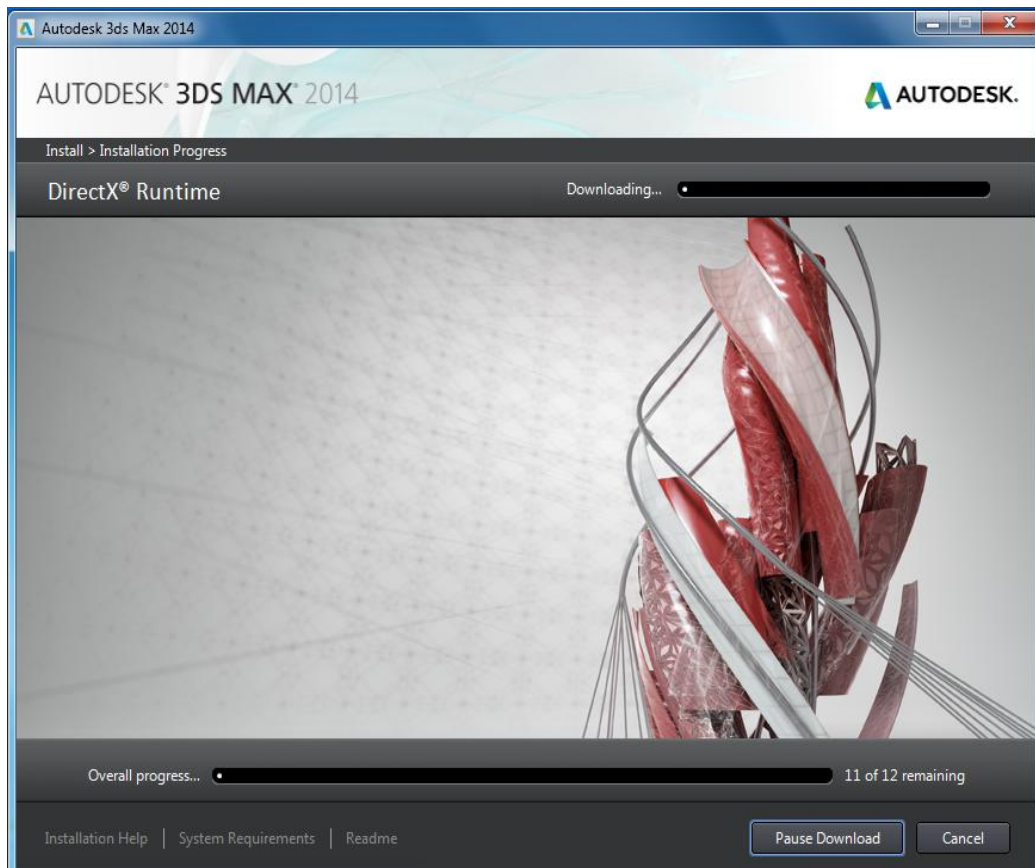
Autodesk 3ds Max 2014

AUTODESK® 3DS MAX® 2014

AUTODESK.

Install > Installation Progress

DirectX® Runtime

Downloading...

Overall progress...

11 of 12 remaining

Installation Help | System Requirements | Readme

Pause Download

Cancel